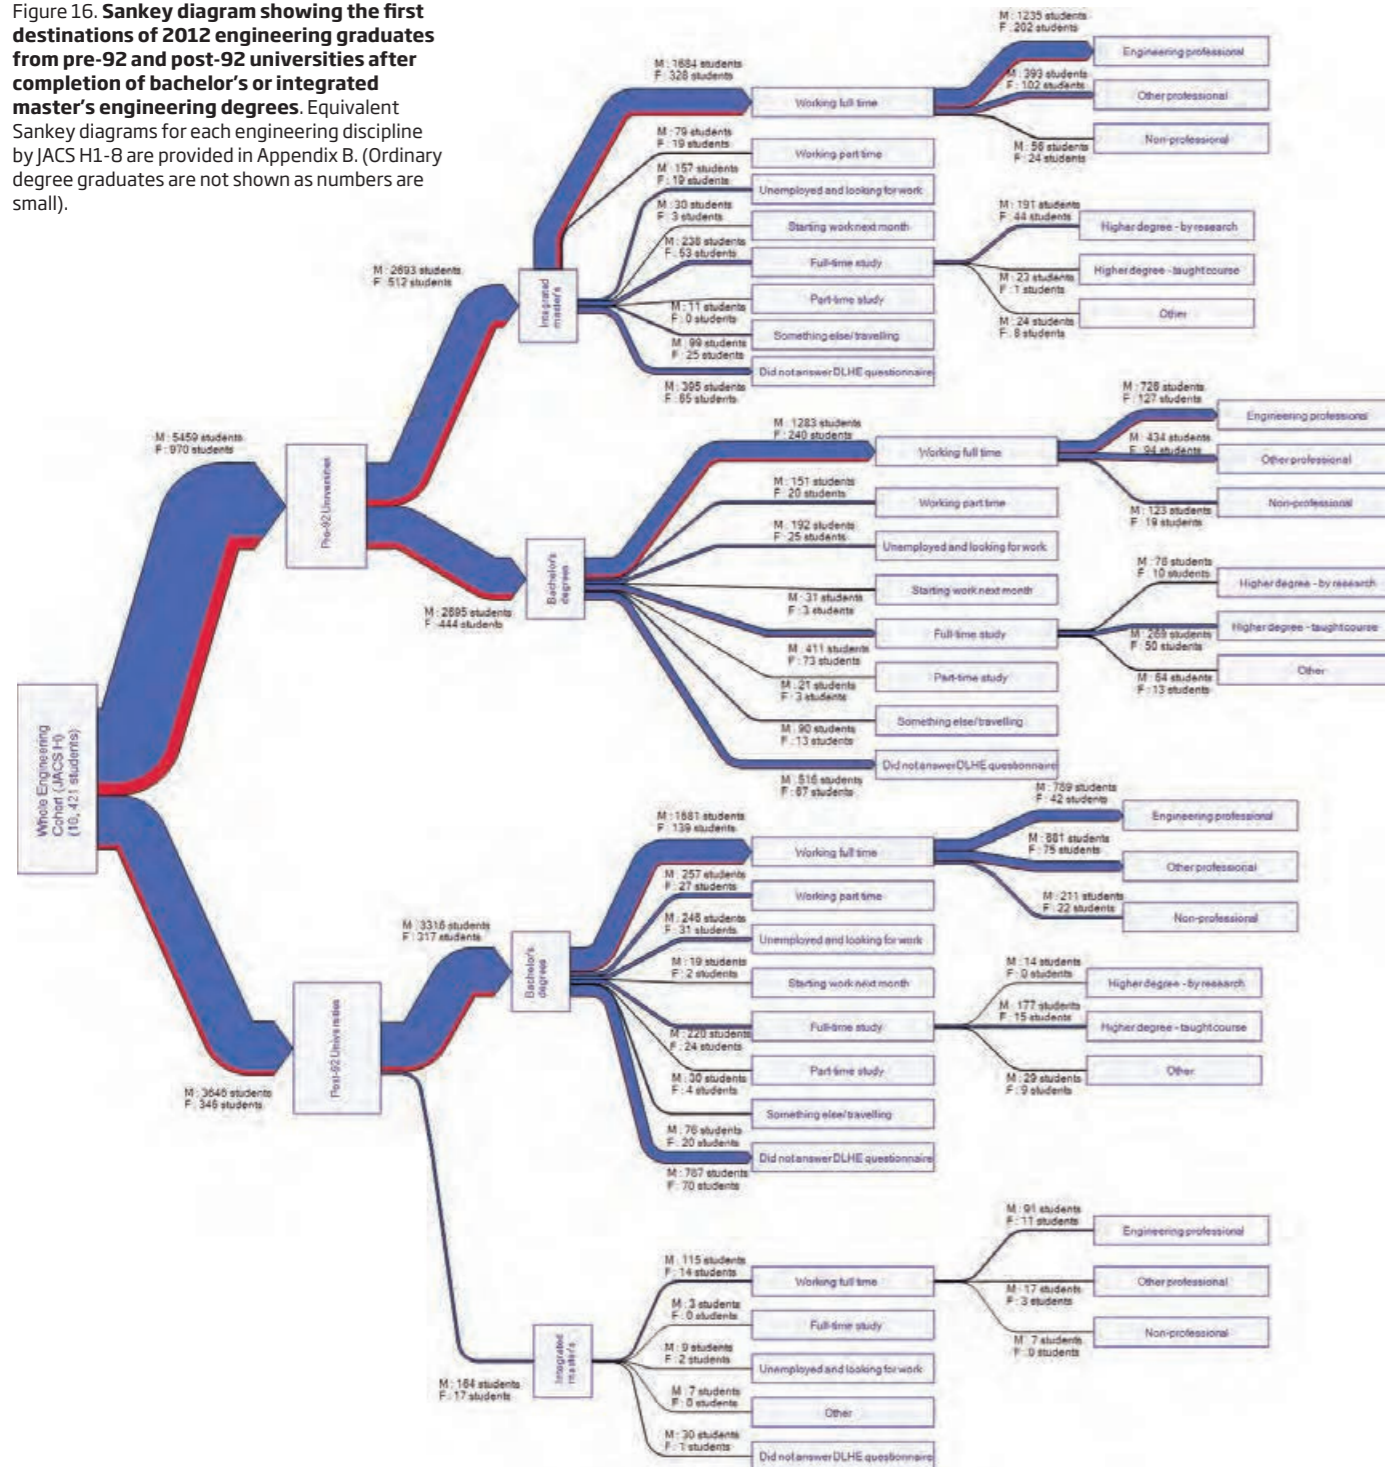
Figure 16. **Sankey diagram showing the first destinations of 2012 engineering graduates from pre-92 and post-92 universities after completion of bachelor's or integrated master's engineering degrees**. Equivalent Sankey diagrams for each engineering discipline by JACS H1-8 are provided in Appendix B. (Ordinary degree graduates are not shown as numbers are small).

Whole Engineering Cohort (JACS H) (10, 421 students)

M : 5459 students
F : 970 students

Pre-92 Universities

M : 2693 students
F : 512 students

Integrated master's

M : 1684 students
F : 328 students
Working full time

M : 1235 students
F : 202 students
Engineering professional

M : 393 students
F : 102 students
Other professional

M : 56 students
F : 24 students
Non-professional

M : 79 students
F : 19 students
Working part time

M : 157 students
F : 19 students
Unemployed and looking for work

M : 30 students
F : 3 students
Starting work next month

M : 238 students
F : 53 students
Full-time study

M : 191 students
F : 44 students
Higher degree - by research

M : 23 students
F : 1 students
Higher degree - taught course

M : 24 students
F : 8 students
Other

M : 11 students
F : 0 students
Part-time study

M : 99 students
F : 25 students
Something else/travelling

M : 395 students
F : 85 students
Did not answer DLHE questionnaire

M : 2895 students
F : 444 students

Bachelor's degree

M : 1283 students
F : 240 students
Working full time

M : 728 students
F : 127 students
Engineering professional

M : 434 students
F : 94 students
Other professional

M : 123 students
F : 19 students
Non-professional

M : 151 students
F : 20 students
Working part time

M : 192 students
F : 25 students
Unemployed and looking for work

M : 31 students
F : 3 students
Starting work next month

M : 411 students
F : 73 students
Full-time study

M : 78 students
F : 10 students
Higher degree - by research

M : 269 students
F : 50 students
Higher degree - taught course

M : 64 students
F : 13 students
Other

M : 21 students
F : 3 students
Part-time study

M : 90 students
F : 13 students
Something else/travelling

M : 516 students
F : 67 students
Did not answer DLHE questionnaire

M : 3646 students
F : 346 students

Post-92 Universities

M : 3316 students
F : 317 students

Bachelor's degree

M : 1681 students
F : 139 students
Working full time

M : 789 students
F : 42 students
Engineering professional

M : 681 students
F : 75 students
Other professional

M : 211 students
F : 22 students
Non-professional

M : 257 students
F : 27 students
Working part time

M : 248 students
F : 31 students
Unemployed and looking for work

M : 19 students
F : 2 students
Starting work next month

M : 220 students
F : 24 students
Full-time study

M : 14 students
F : 0 students
Higher degree - by research

M : 177 students
F : 15 students
Higher degree - taught course

M : 29 students
F : 9 students
Other

M : 30 students
F : 4 students
Part-time study

M : 76 students
F : 20 students
Something else/travelling

M : 787 students
F : 70 students
Did not answer DLHE questionnaire

M : 164 students
F : 17 students

Integrated master's

M : 115 students
F : 14 students
Working full time

M : 91 students
F : 11 students
Engineering professional

M : 17 students
F : 3 students
Other professional

M : 7 students
F : 0 students
Non-professional

M : 3 students
F : 0 students
Full-time study

M : 9 students
F : 2 students
Unemployed and looking for work

M : 7 students
F : 0 students
Other

M : 30 students
F : 1 students
Did not answer DLHE questionnaire